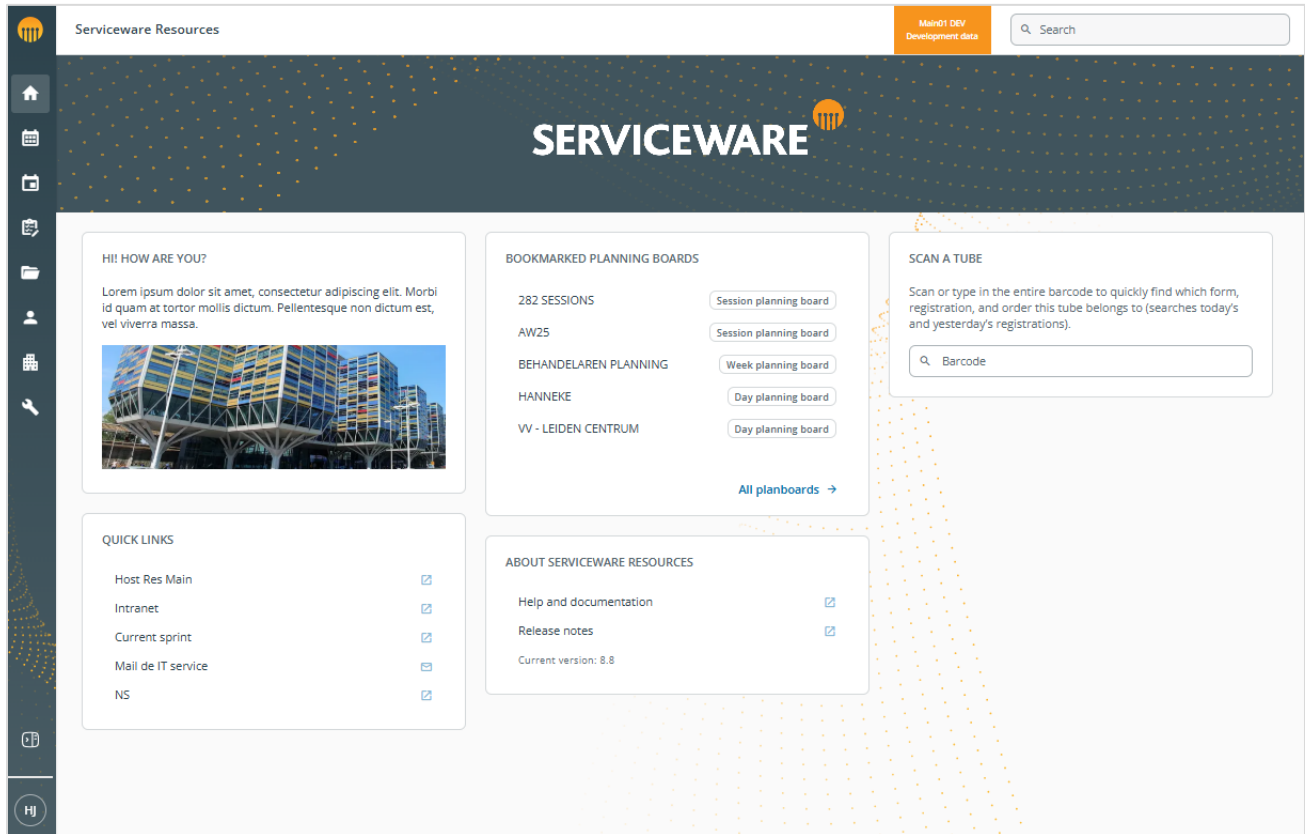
Serviceware Resources

Main01 DEV
Development data

Search

SERVICEWARE

HI! HOW ARE YOU?

Lorem ipsum dolor sit amet, consectetur adipiscing elit. Morbi id quam at tortor mollis dictum. Pellentesque non dictum est, vel viverra massa.

BOOKMARKED PLANNING BOARDS

282 SESSIONS Session planning board
AW25 Session planning board
BEHANDELAREN PLANNING Week planning board
HANNEKE Day planning board
VV - LEIDEN CENTRUM Day planning board

All planboards →

SCAN A TUBE

Scan or type in the entire barcode to quickly find which form, registration, and order this tube belongs to (searches today's and yesterday's registrations).

Barcode

QUICK LINKS

Host Res Main
Intranet
Current sprint
Mail de IT service
NS

ABOUT SERVICEWARE RESOURCES

Help and documentation
Release notes
Current version: 8.8

HJ